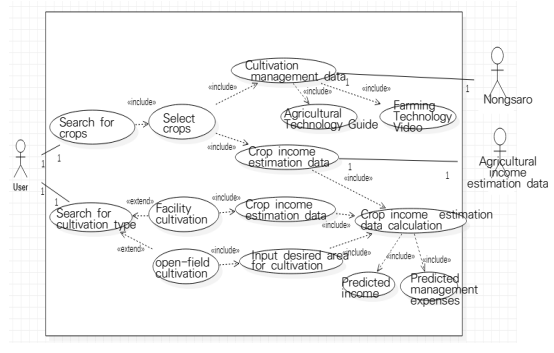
User

1

1

1

Search for crops

«include»

Select crops

«include»

Cultivation management data

1

«include»

«include»

Agricultural Technology Guide

Farming Technology Video

1

Nongsaro

«include»

Crop income estimation data

1

«include»

1

Agricultural income estimation data

Search for cultivation type

«extend»

Facility cultivation

«include»

Crop income estimation data

«include»

«extend»

open-field cultivation

«include»

Input desired area for cultivation

«include»

Crop income estimation data calculation

«include»

«include»

Predicted income

Predicted management expenses